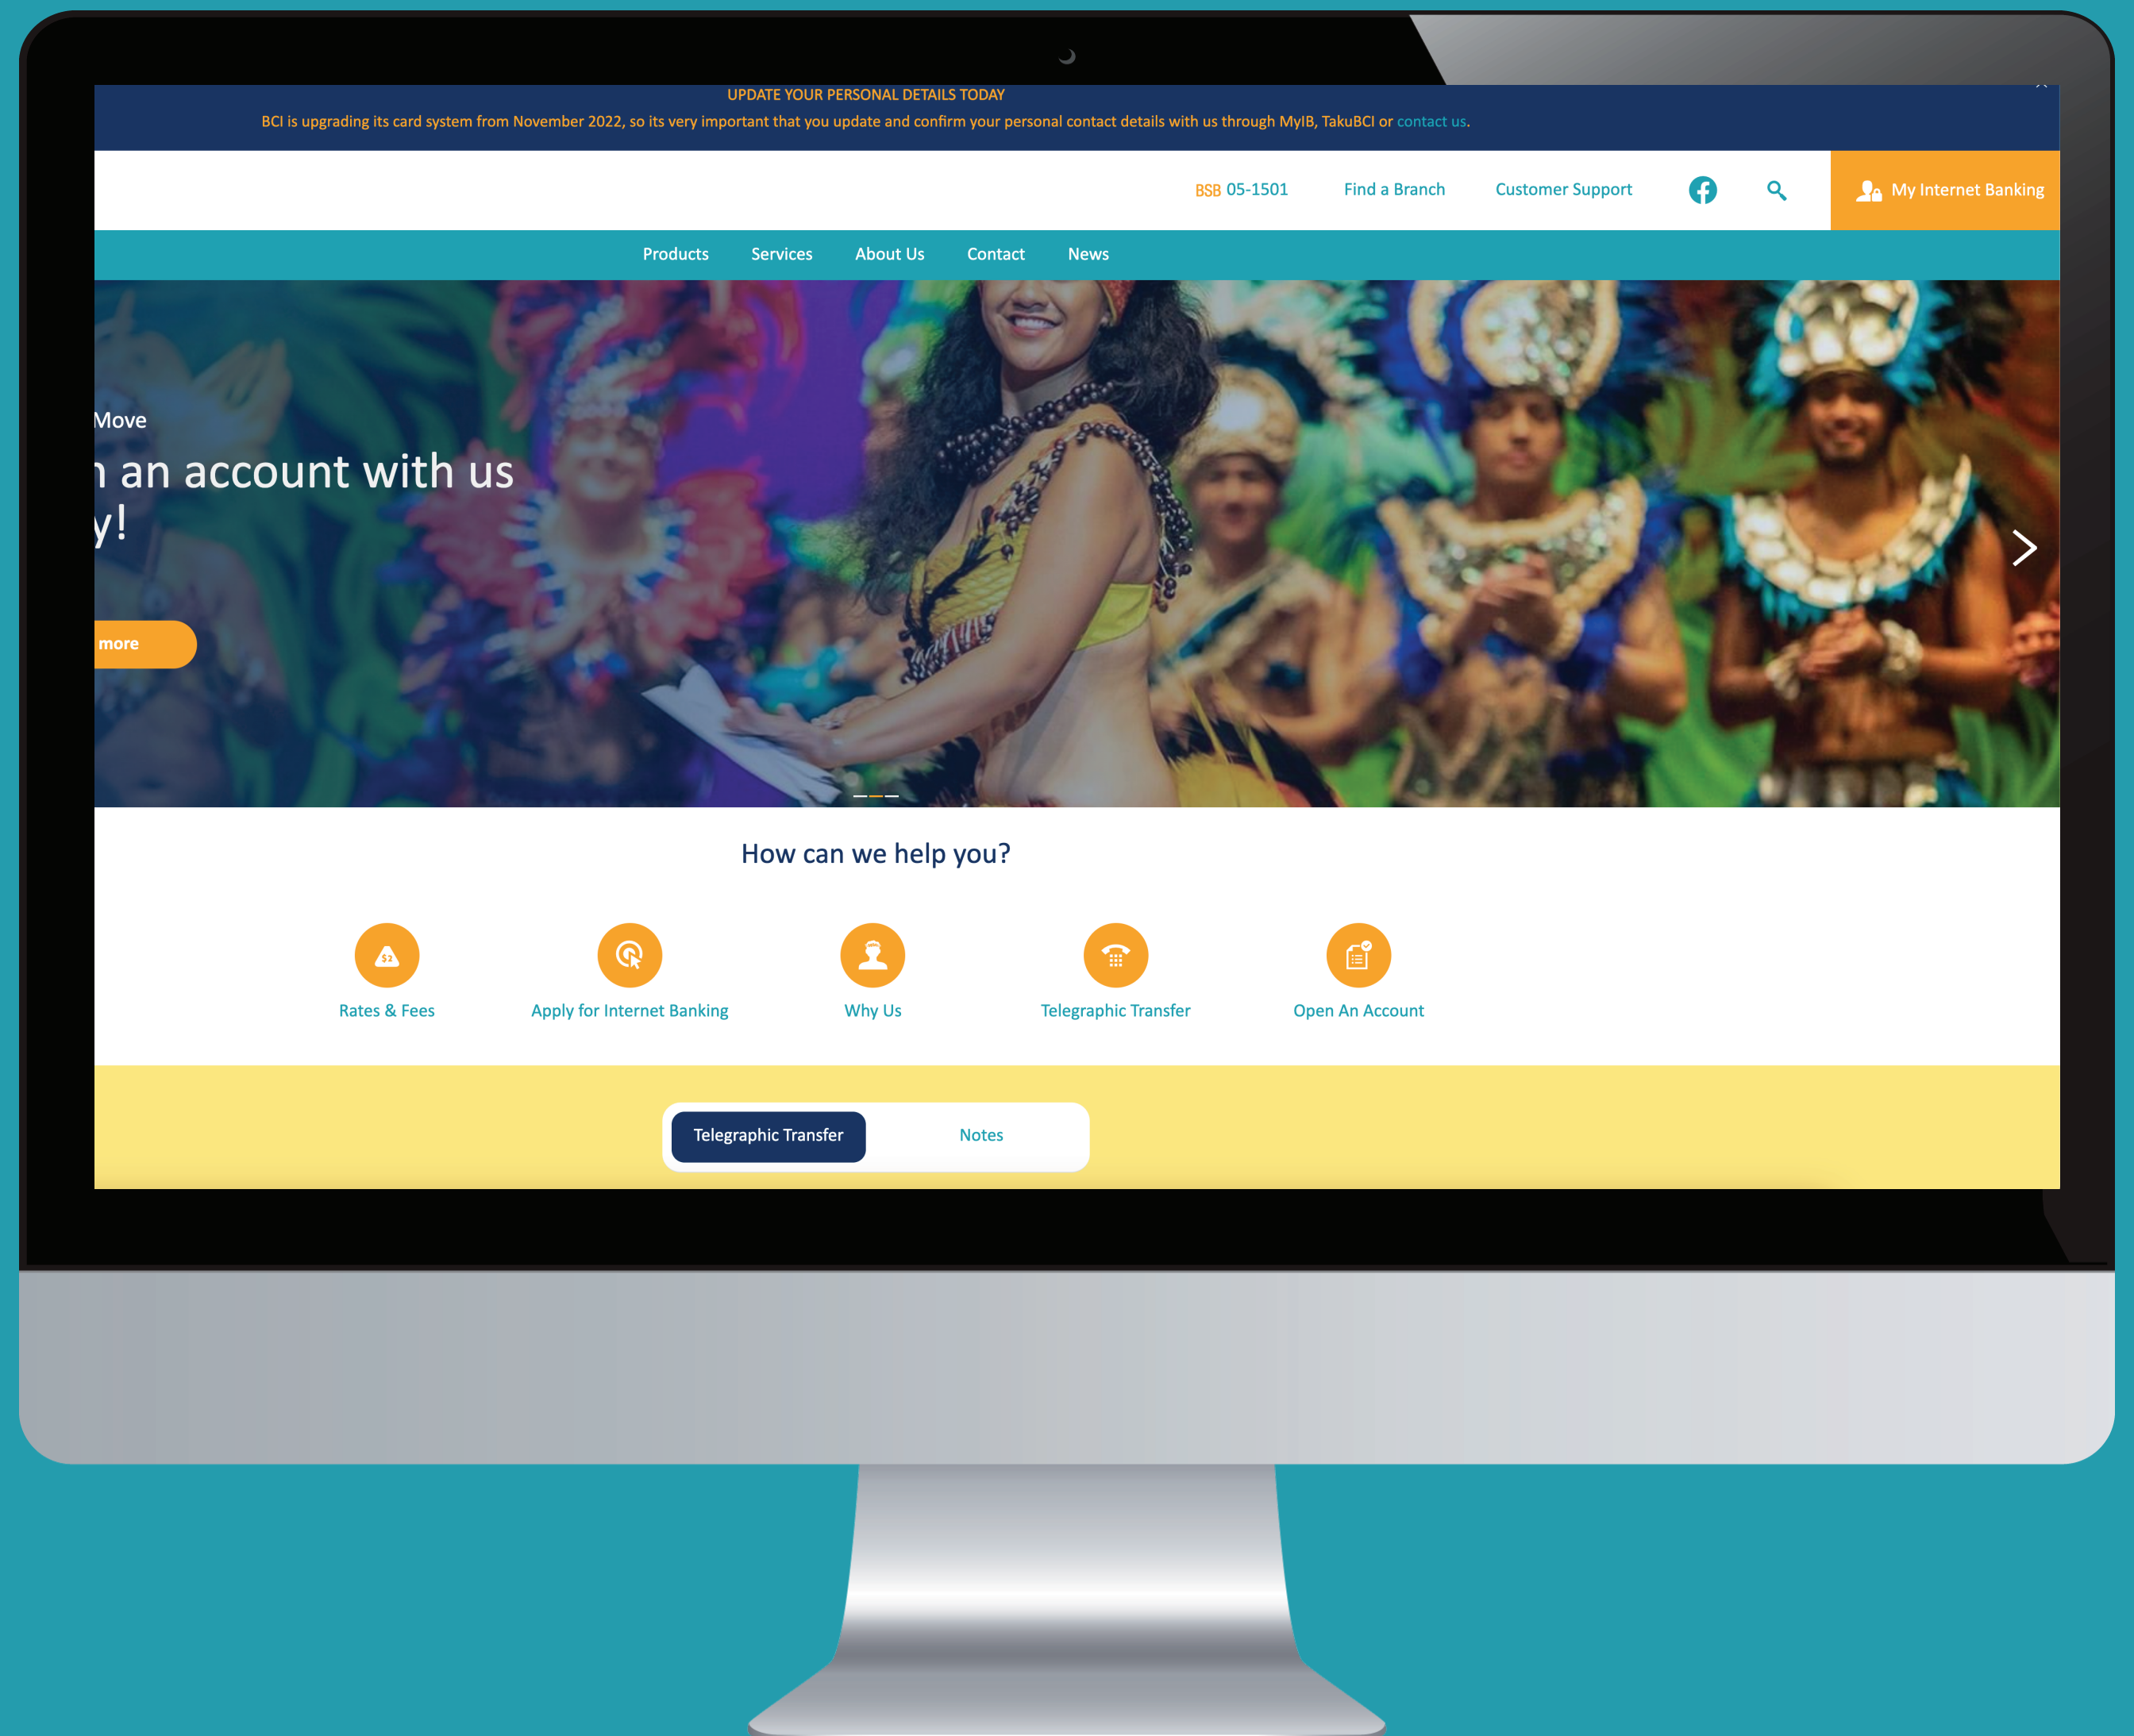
UPDATE YOUR PERSONAL DETAILS TODAY

BCI is upgrading its card system from November 2022, so its very important that you update and confirm your personal contact details with us through MyIB, TakuBCI or contact us.

BSB 05-1501 Find a Branch Customer Support My Internet Banking

Products Services About Us Contact News

Move

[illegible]n an account with us

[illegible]y!

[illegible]more

How can we help you?

Rates & Fees

Apply for Internet Banking

Why Us

Telegraphic Transfer

Open An Account

Telegraphic Transfer

Notes